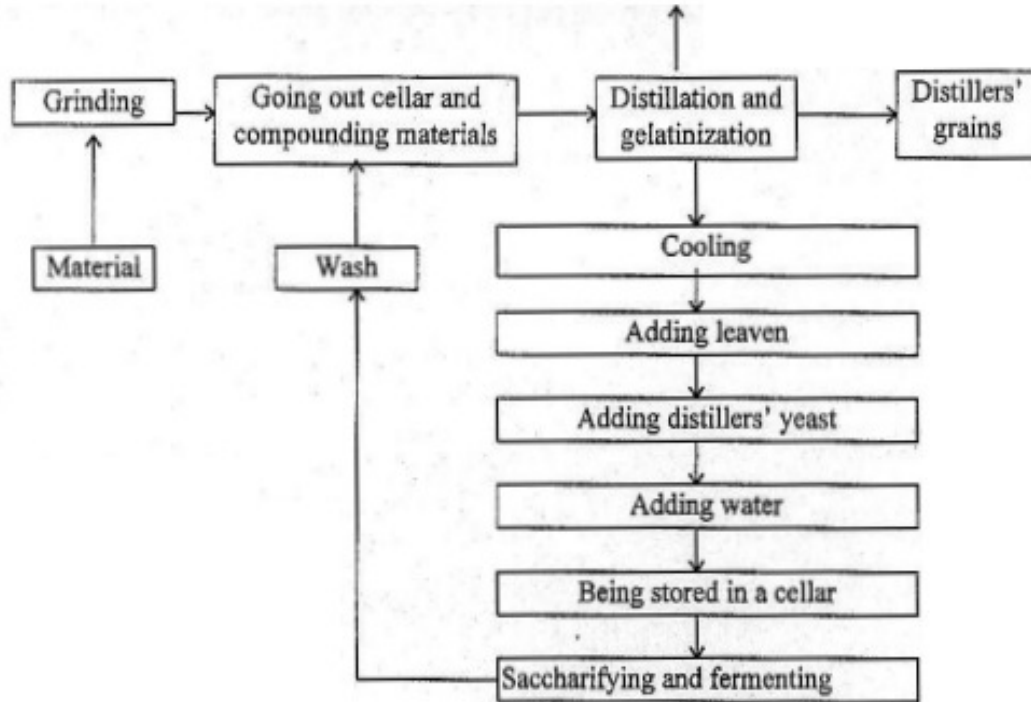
Grinding

Going out cellar and compounding materials

Distillation and gelatinization

Distillers' grains

Material

Wash

Cooling

Adding leaven

Adding distillers' yeast

Adding water

Being stored in a cellar

Saccharifying and fermenting